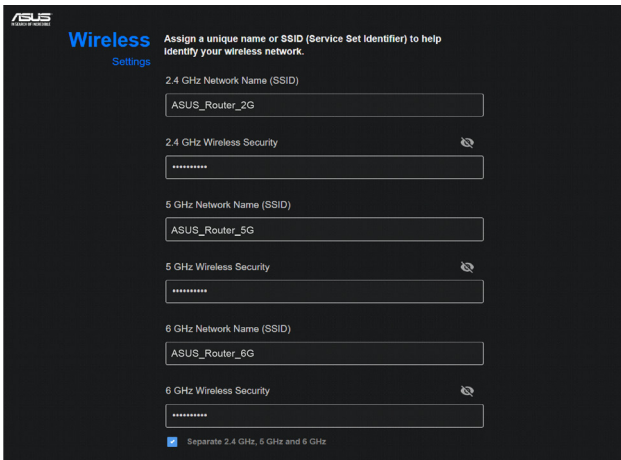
ASUS
IN SEARCH OF INCREDIBLE

Wireless
Settings

Assign a unique name or SSID (Service Set Identifier) to help identify your wireless network.

2.4 GHz Network Name (SSID)

ASUS_Router_2G

2.4 GHz Wireless Security

•••••••••••

5 GHz Network Name (SSID)

ASUS_Router_5G

5 GHz Wireless Security

•••••••••••

6 GHz Network Name (SSID)

ASUS_Router_6G

6 GHz Wireless Security

•••••••••••

Separate 2.4 GHz, 5 GHz and 6 GHz